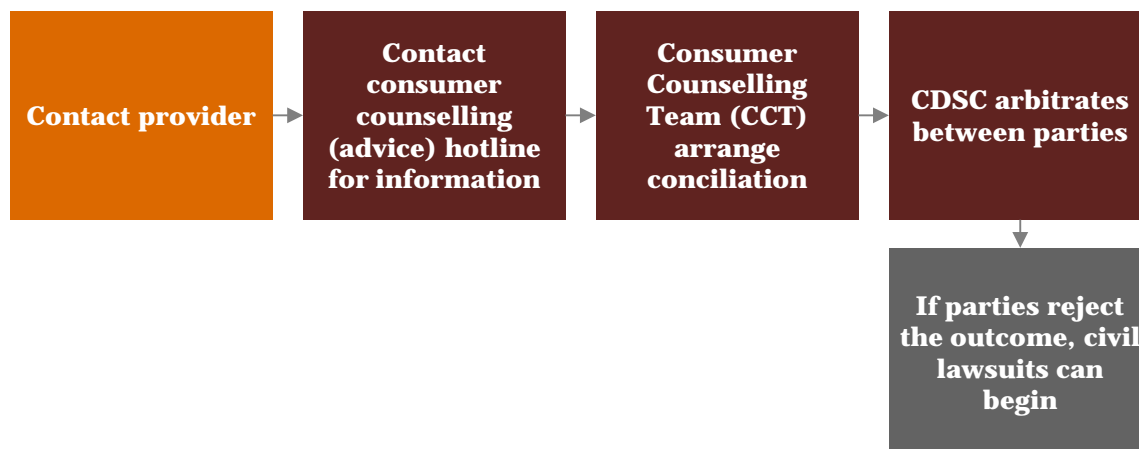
Contact provider

Contact consumer counselling (advice) hotline for information

Consumer Counselling Team (CCT) arrange conciliation

CDSC arbitrates between parties

If parties reject the outcome, civil lawsuits can begin